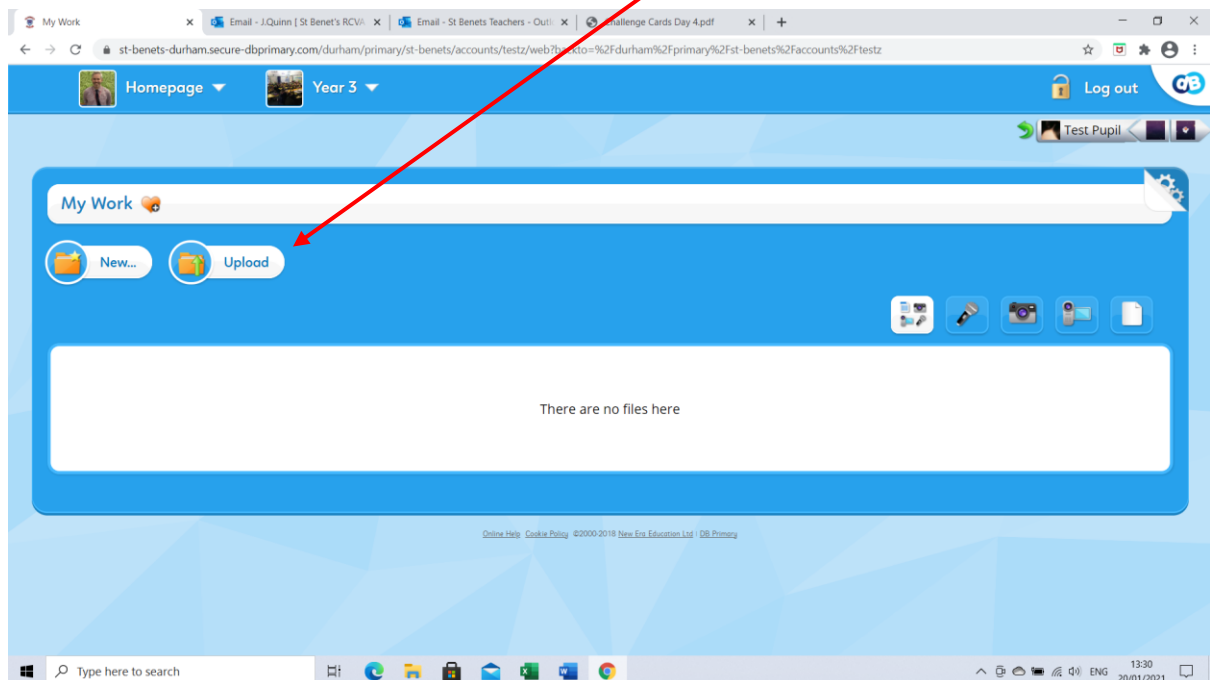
My Work ×
Email - J.Quinn [ St Benet's RCVA ×
Email - St Benets Teachers - Outl ×
Challenge Cards Day 4.pdf ×
+

st-benets-durham.secure-dbprimary.com/durham/primary/st-benets/accounts/testz/web?backto=%2Fdurham%2Fprimary%2Fst-benets%2Faccounts%2Ftestz

Homepage
Year 3
Log out
DB

Test Pupil

My Work

New...
Upload

There are no files here

Online Help Cookie Policy ©2000-2018 New Era Education Ltd | DB Primary

Type here to search
ENG
13:30
20/01/2021